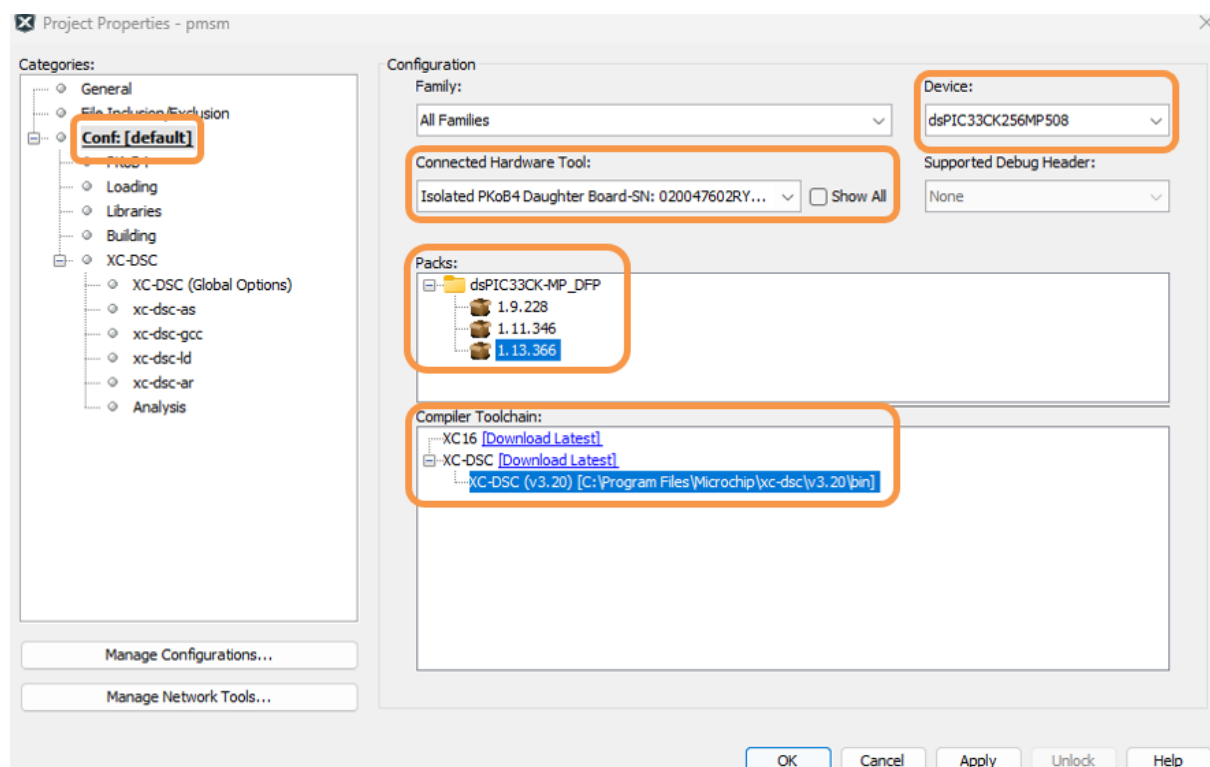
Project Properties - pmsm

Categories:

General
File Inclusion/Exclusion
Conf: [default]
PKoB4
Loading
Libraries
Building
XC-DSC
XC-DSC (Global Options)
xc-dsc-as
xc-dsc-gcc
xc-dsc-ld
xc-dsc-ar
Analysis

Manage Configurations...

Manage Network Tools...

Configuration

Family:

All Families

Device:

dsPIC33CK256MP508

Connected Hardware Tool:

Isolated PKoB4 Daughter Board-SN: 020047602RY...

Show All

Supported Debug Header:

None

Packs:

dsPIC33CK-MP_DFP
1.9.228
1.11.346
1.13.366

Compiler Toolchain:

XC16 [Download Latest]
XC-DSC [Download Latest]
XC-DSC (v3.20) [C:\Program Files\Microchip\xc-dsc\v3.20\bin]

OK Cancel Apply Unlock Help